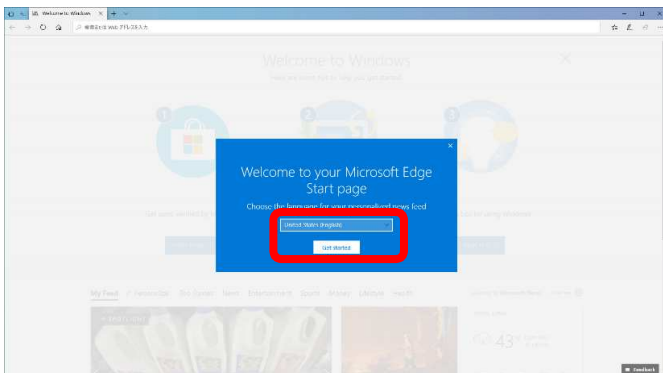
Welcome to Windows
検索または Web アドレスを入力

Welcome to Windows

Welcome to your Microsoft Edge Start page

Choose the language for your personalized news feed

United States (English)

Get started

My Feed  Favorites  Top Stories  News  Entertainment  Sports  Money  Lifestyle  Health

43

Feedback